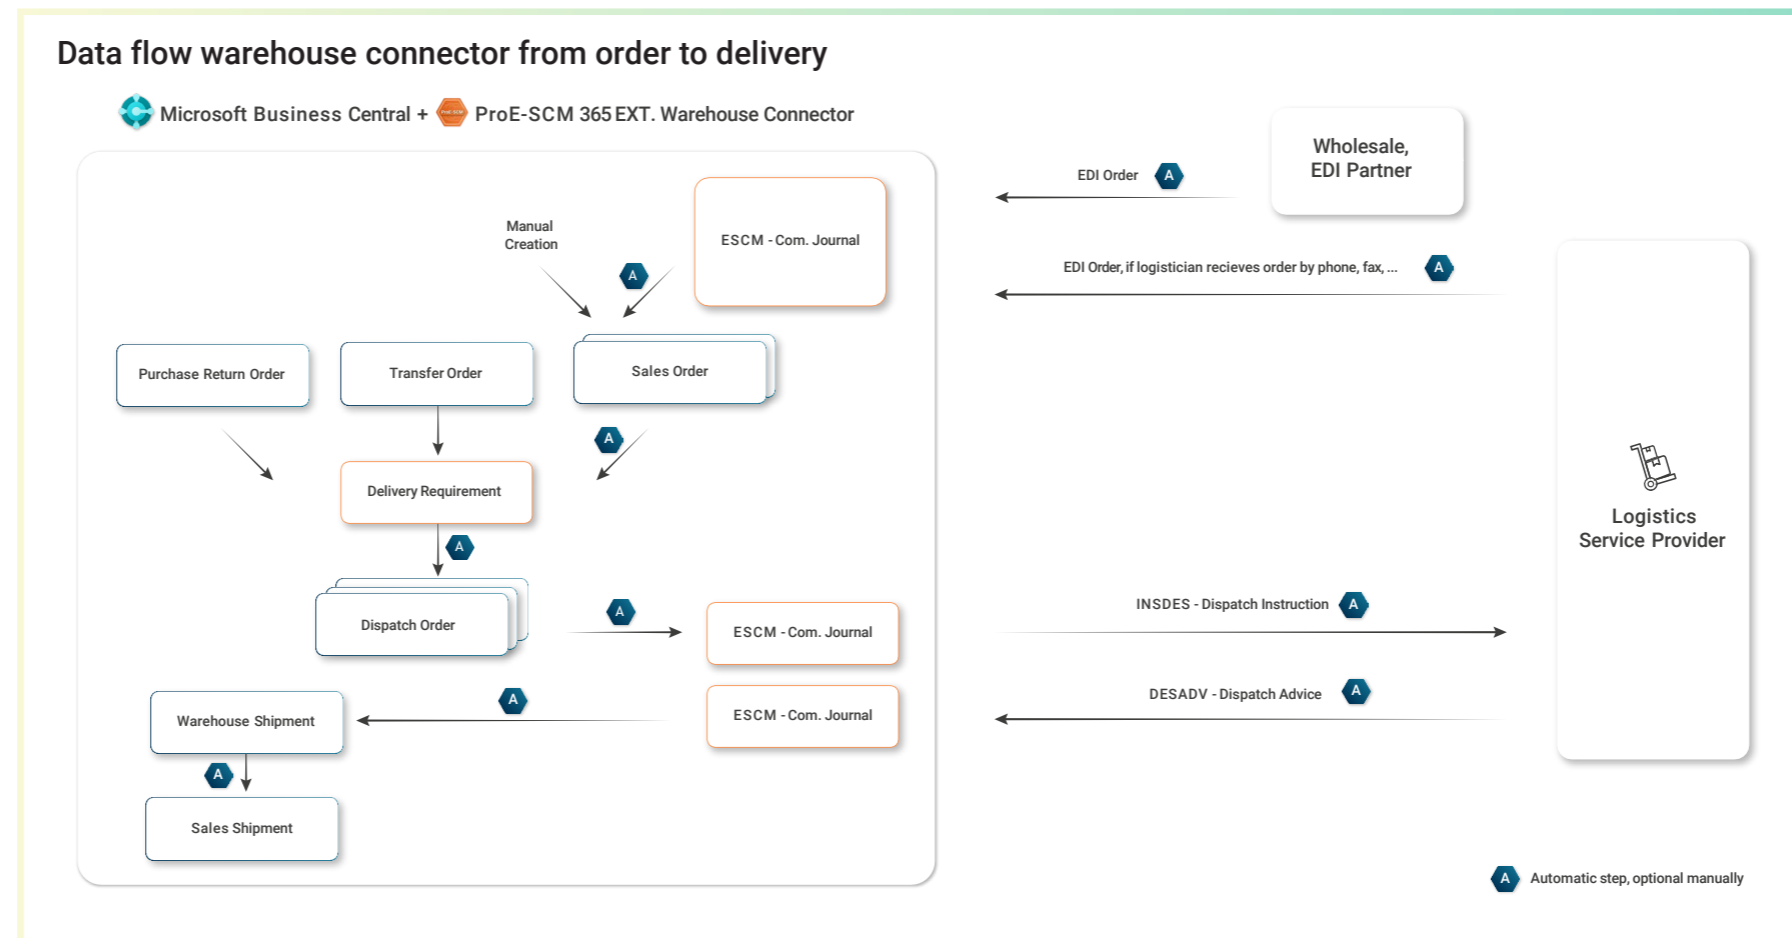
Data flow warehouse connector from order to delivery

Microsoft Business Central + ProE-SCM 365 EXT. Warehouse Connector

Wholesale, EDI Partner

EDI Order A

EDI Order, if logistician recieves order by phone, fax, ... A

Manual Creation

A

ESCM - Com. Journal

Purchase Return Order

Transfer Order

Sales Order

A

Delivery Requirement

A

Dispatch Order

A

ESCM - Com. Journal

Warehouse Shipment

A

ESCM - Com. Journal

A

Sales Shipment

Logistics Service Provider

INSDES - Dispatch Instruction A

DESADV - Dispatch Advice A

A Automatic step, optional manually